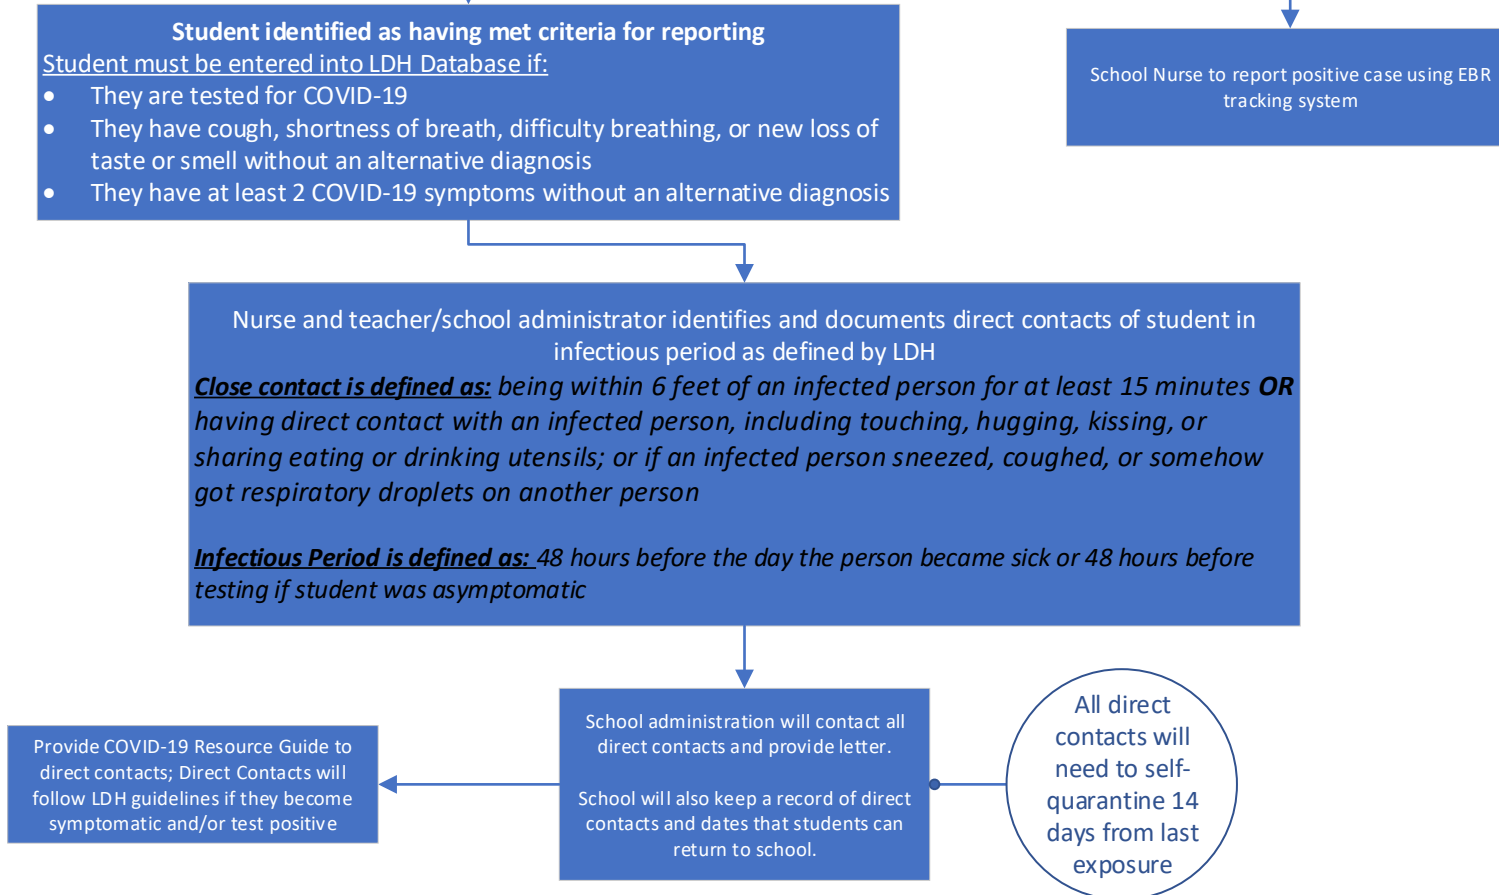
**Student identified as having met criteria for reporting**
Student must be entered into LDH Database if:
- They are tested for COVID-19
- They have cough, shortness of breath, difficulty breathing, or new loss of taste or smell without an alternative diagnosis
- They have at least 2 COVID-19 symptoms without an alternative diagnosis

School Nurse to report positive case using EBR tracking system

Nurse and teacher/school administrator identifies and documents direct contacts of student in infectious period as defined by LDH
***Close contact is defined as:*** *being within 6 feet of an infected person for at least 15 minutes* ***OR*** *having direct contact with an infected person, including touching, hugging, kissing, or sharing eating or drinking utensils; or if an infected person sneezed, coughed, or somehow got respiratory droplets on another person*

***Infectious Period is defined as:*** *48 hours before the day the person became sick or 48 hours before testing if student was asymptomatic*

Provide COVID-19 Resource Guide to direct contacts; Direct Contacts will follow LDH guidelines if they become symptomatic and/or test positive

School administration will contact all direct contacts and provide letter.

School will also keep a record of direct contacts and dates that students can return to school.

All direct contacts will need to self-quarantine 14 days from last exposure